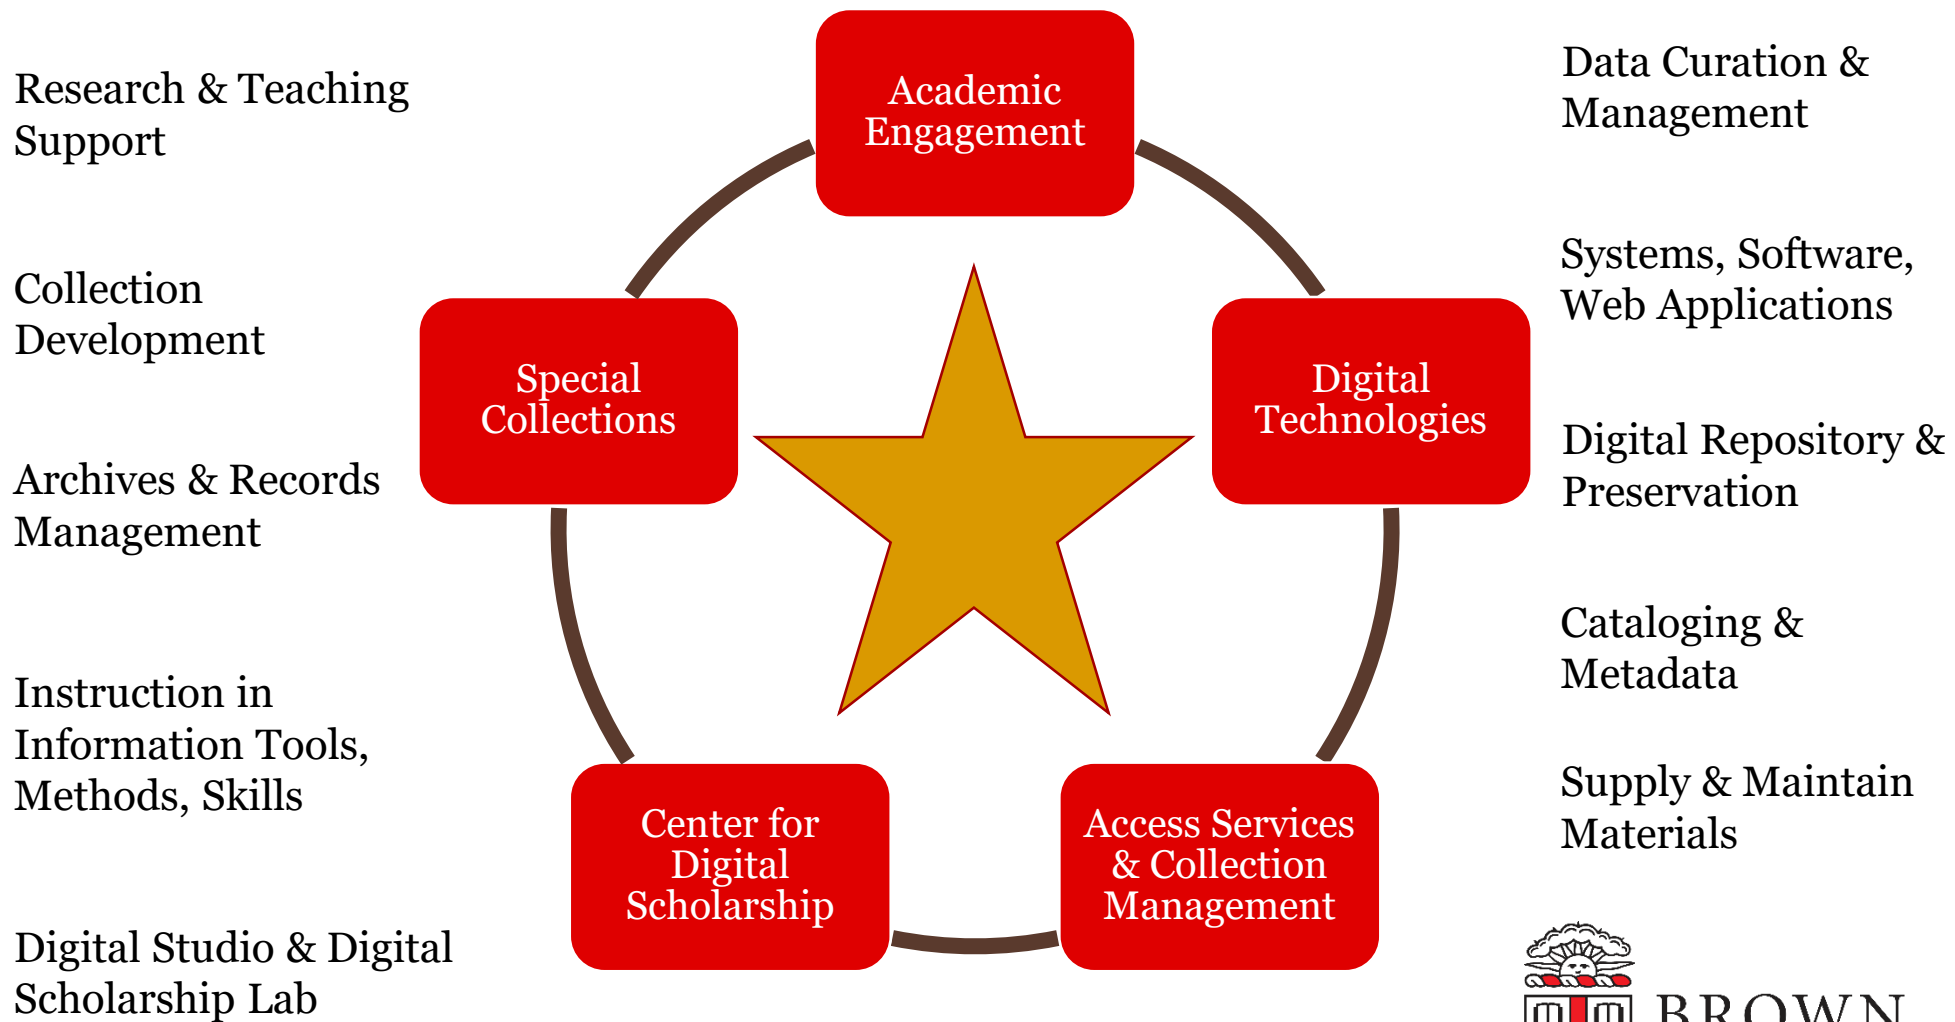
Research & Teaching Support

Collection Development

Archives & Records Management

Instruction in Information Tools, Methods, Skills

Digital Studio & Digital Scholarship Lab

Academic Engagement

Special Collections

Digital Technologies

Center for Digital Scholarship

Access Services & Collection Management

Data Curation & Management

Systems, Software, Web Applications

Digital Repository & Preservation

Cataloging & Metadata

Supply & Maintain Materials

BROWN